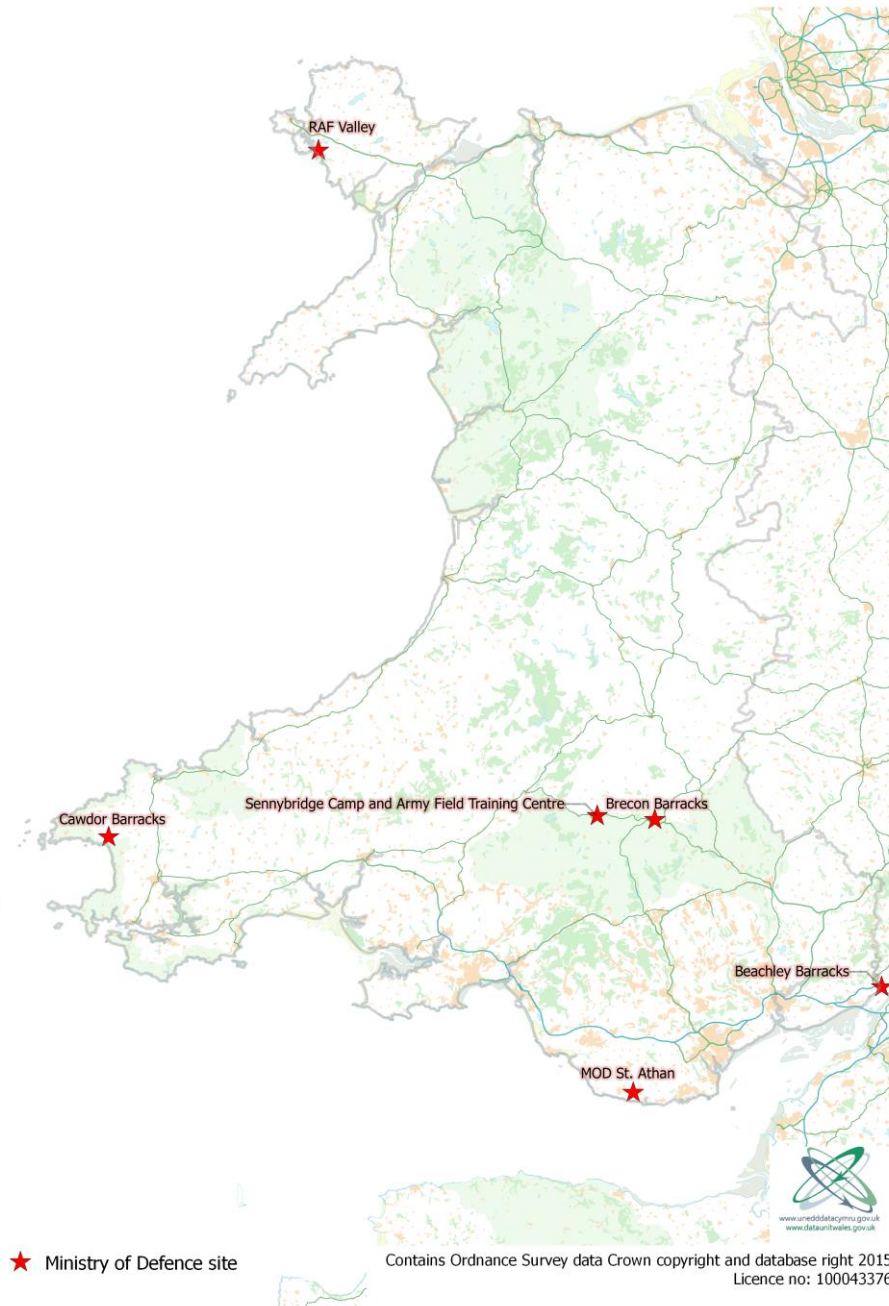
RAF Valley

Cawdor Barracks

Sennybridge Camp and Army Field Training Centre

Brecon Barracks

Beachley Barracks

MOD St. Athan

www.unedddatacymru.gov.uk
www.dataunitwales.gov.uk

★ Ministry of Defence site

Contains Ordnance Survey data Crown copyright and database right 2015
Licence no: 10004337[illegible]